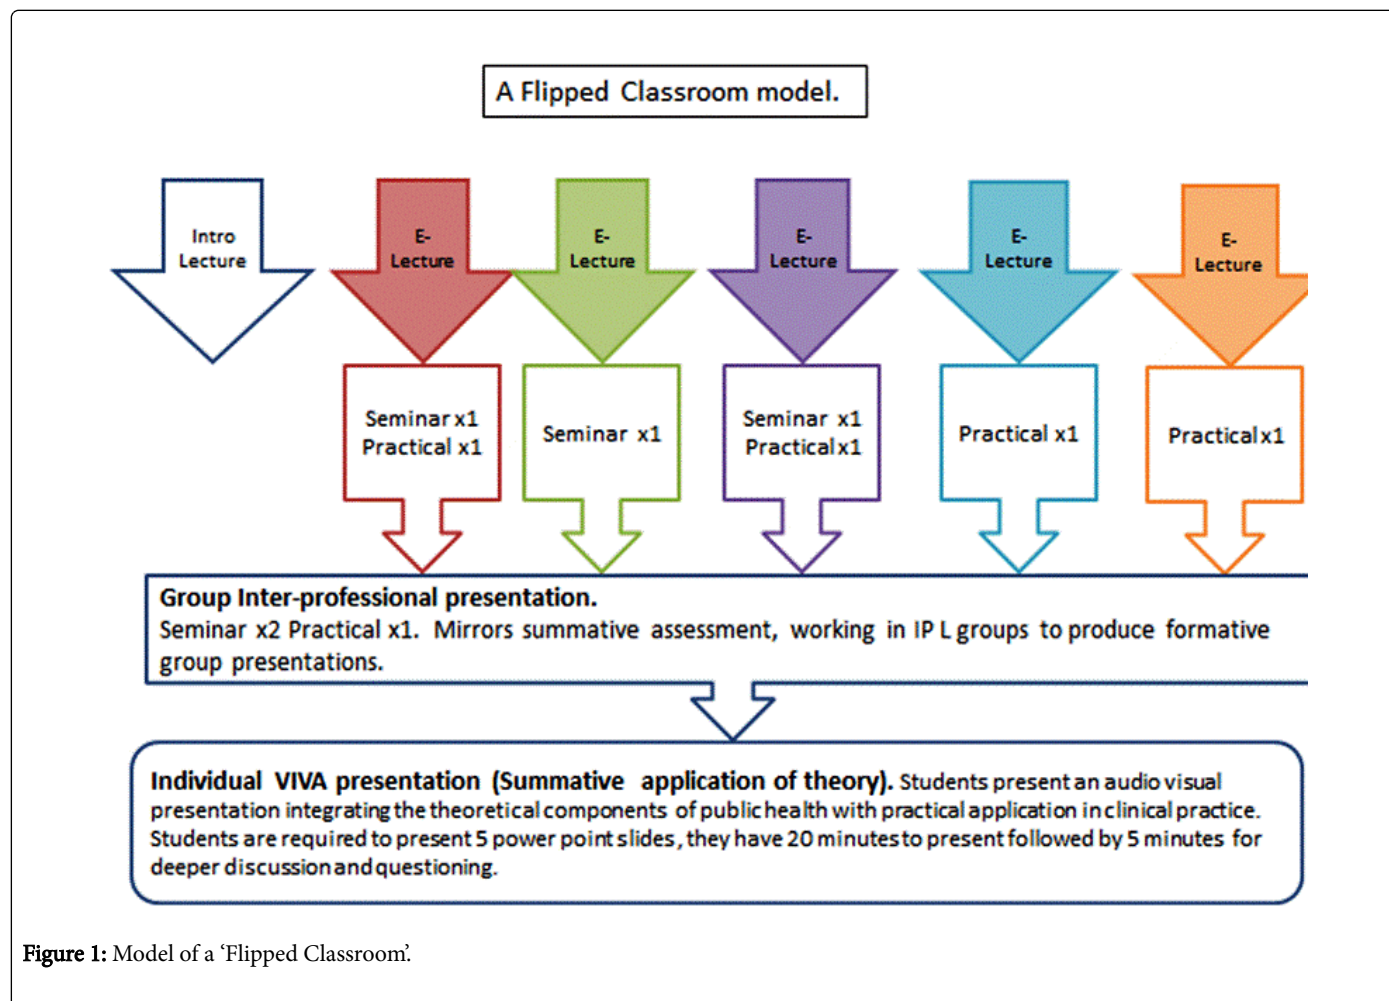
A Flipped Classroom model.

Intro Lecture

E-Lecture

E-Lecture

E-Lecture

E-Lecture

E-Lecture

Seminar x1 Practical x1

Seminar x1

Seminar x1 Practical x1

Practical x1

Practical x1

Group Inter-professional presentation.
Seminar x2 Practical x1. Mirrors summative assessment, working in IP L groups to produce formative group presentations.

Individual VIVA presentation (Summative application of theory). Students present an audio visual presentation integrating the theoretical components of public health with practical application in clinical practice. Students are required to present 5 power point slides, they have 20 minutes to present followed by 5 minutes for deeper discussion and questioning.

Figure 1: Model of a 'Flipped Classroom'.